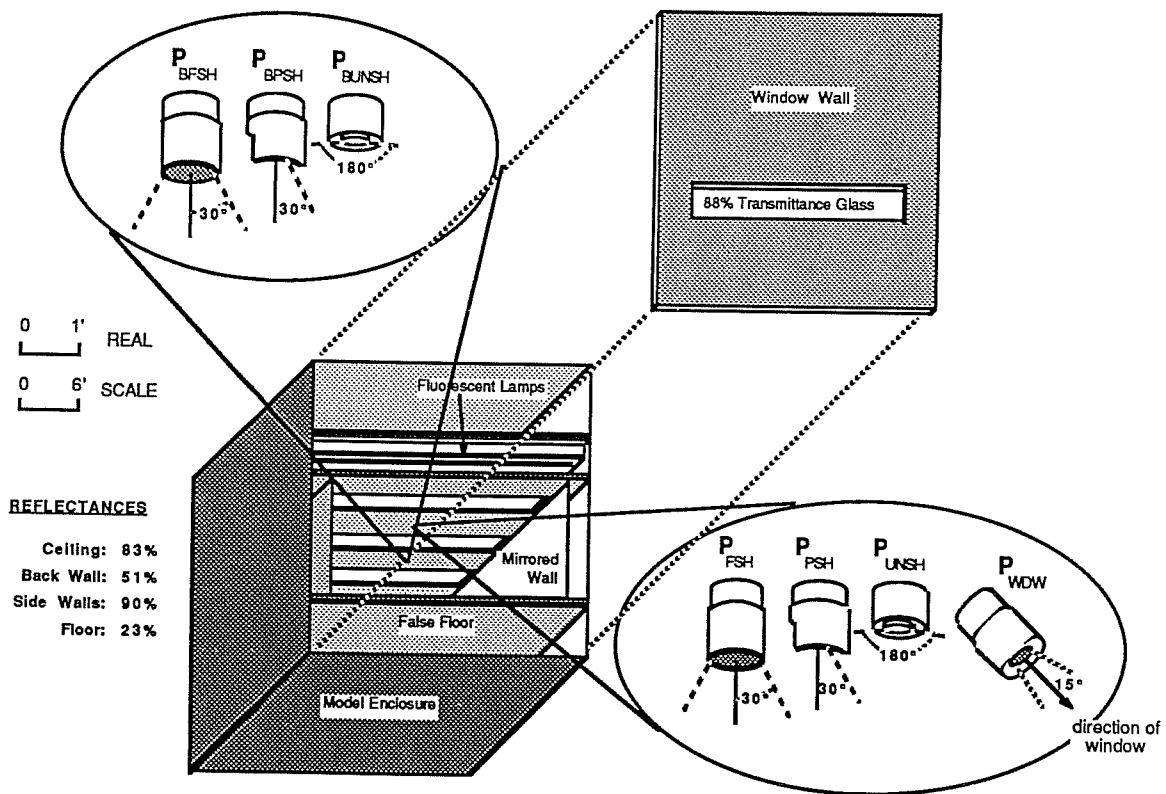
$P_{BFSH}$ $P_{BPSH}$ $P_{BUNSH}$

30° 30° 180°

Window Wall

88% Transmittance Glass

0 1' REAL

0 6' SCALE

Fluorescent Lamps

REFLECTANCES

Ceiling: 83%
Back Wall: 51%
Side Walls: 90%
Floor: 23%

Mirrored Wall

False Floor

Model Enclosure

$P_{FSH}$ $P_{PSH}$ $P_{UNSH}$ $P_{WDW}$

30° 30° 180° 15°

direction of window